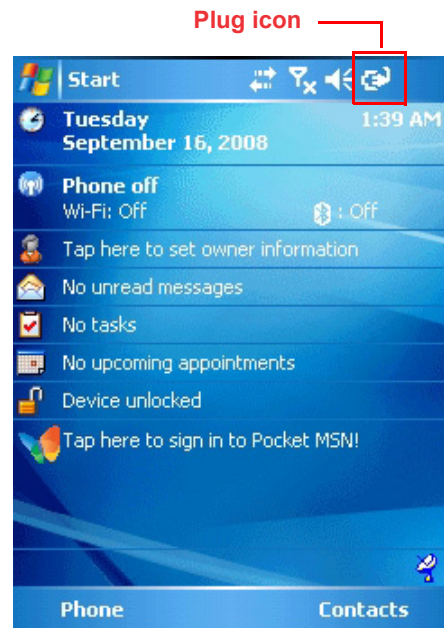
Plug icon

Start

Tuesday
September 16, 2008

1:39 AM

Phone off
Wi-Fi: Off

: Off

Tap here to set owner information

No unread messages

No tasks

No upcoming appointments

Device unlocked

Tap here to sign in to Pocket MSN!

Phone

Contacts